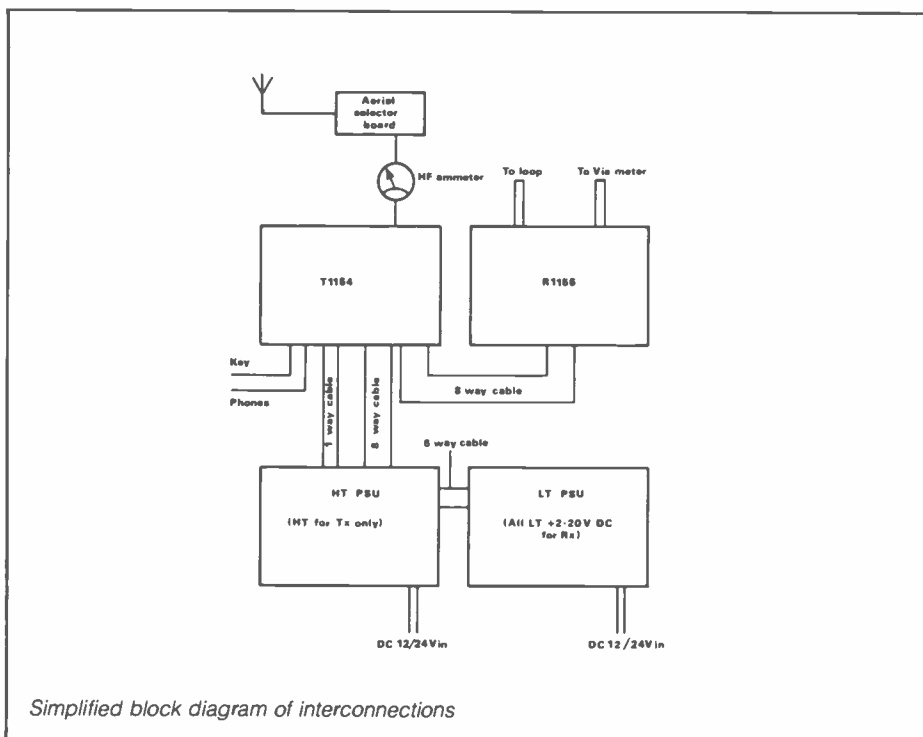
Aerial selector board

HF ammeter

To loop

To Vis meter

T1154

R1155

Key

Phones

1 way cable

8 way cable

8 way cable

6 way cable

HT PSU

(HT for Tx only)

LT PSU

(All LT + 2·20V DC for Rx)

DC 12/24Vin

DC 12/24Vin

Simplified block diagram of interconnections